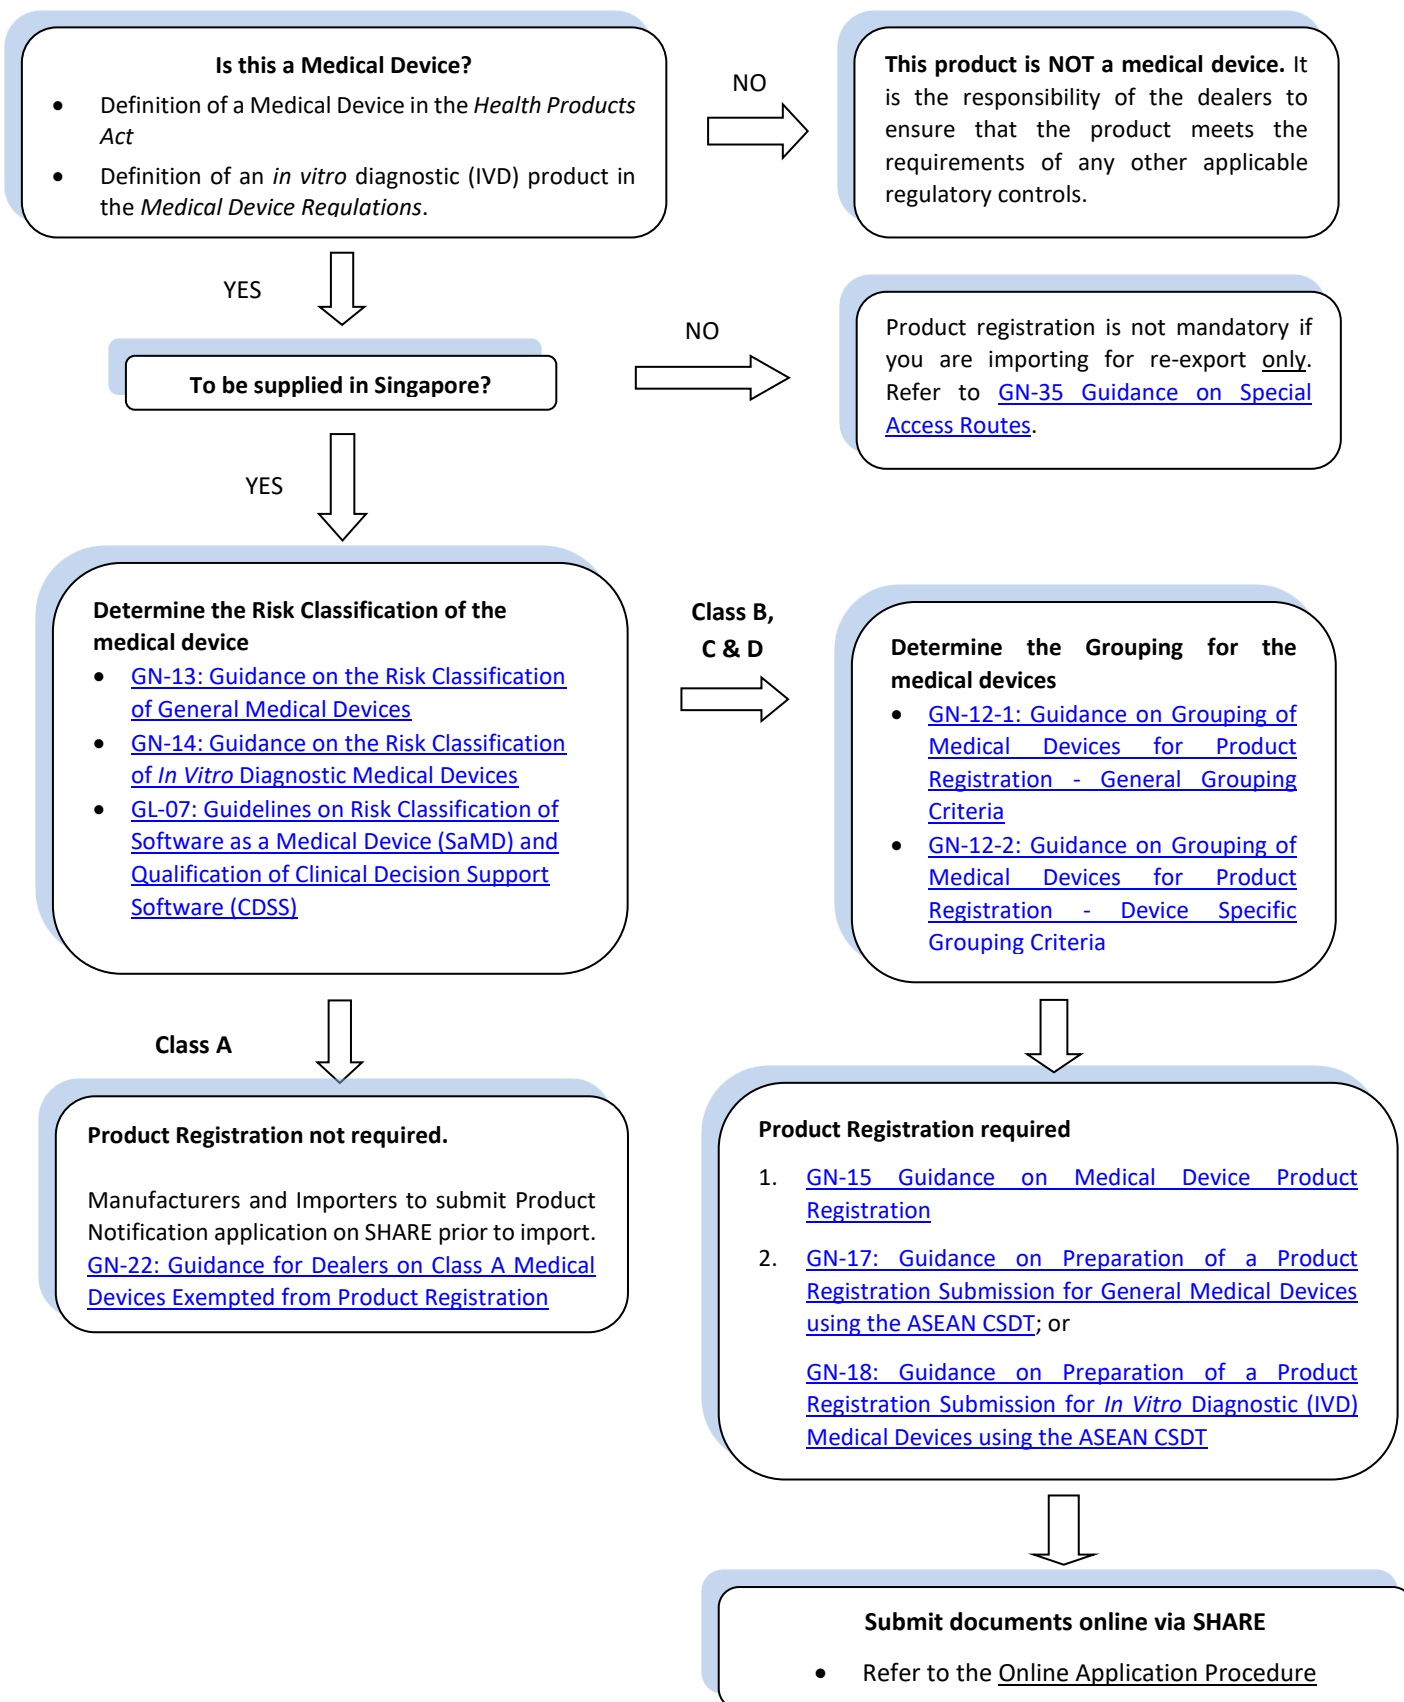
**Is this a Medical Device?**

- Definition of a Medical Device in the *Health Products Act*
- Definition of an *in vitro* diagnostic (IVD) product in the *Medical Device Regulations*.

NO

**This product is NOT a medical device.** It is the responsibility of the dealers to ensure that the product meets the requirements of any other applicable regulatory controls.

YES

**To be supplied in Singapore?**

NO

Product registration is not mandatory if you are importing for re-export only. Refer to GN-35 Guidance on Special Access Routes.

YES

**Determine the Risk Classification of the medical device**

- GN-13: Guidance on the Risk Classification of General Medical Devices
- GN-14: Guidance on the Risk Classification of *In Vitro* Diagnostic Medical Devices
- GL-07: Guidelines on Risk Classification of Software as a Medical Device (SaMD) and Qualification of Clinical Decision Support Software (CDSS)

**Class B, C & D**

**Determine the Grouping for the medical devices**

- GN-12-1: Guidance on Grouping of Medical Devices for Product Registration - General Grouping Criteria
- GN-12-2: Guidance on Grouping of Medical Devices for Product Registration - Device Specific Grouping Criteria

**Class A**

**Product Registration not required.**

Manufacturers and Importers to submit Product Notification application on SHARE prior to import. GN-22: Guidance for Dealers on Class A Medical Devices Exempted from Product Registration

**Product Registration required**

1. GN-15 Guidance on Medical Device Product Registration
2. GN-17: Guidance on Preparation of a Product Registration Submission for General Medical Devices using the ASEAN CSDT; or

GN-18: Guidance on Preparation of a Product Registration Submission for *In Vitro* Diagnostic (IVD) Medical Devices using the ASEAN CSDT

**Submit documents online via SHARE**

- Refer to the Online Application Procedure